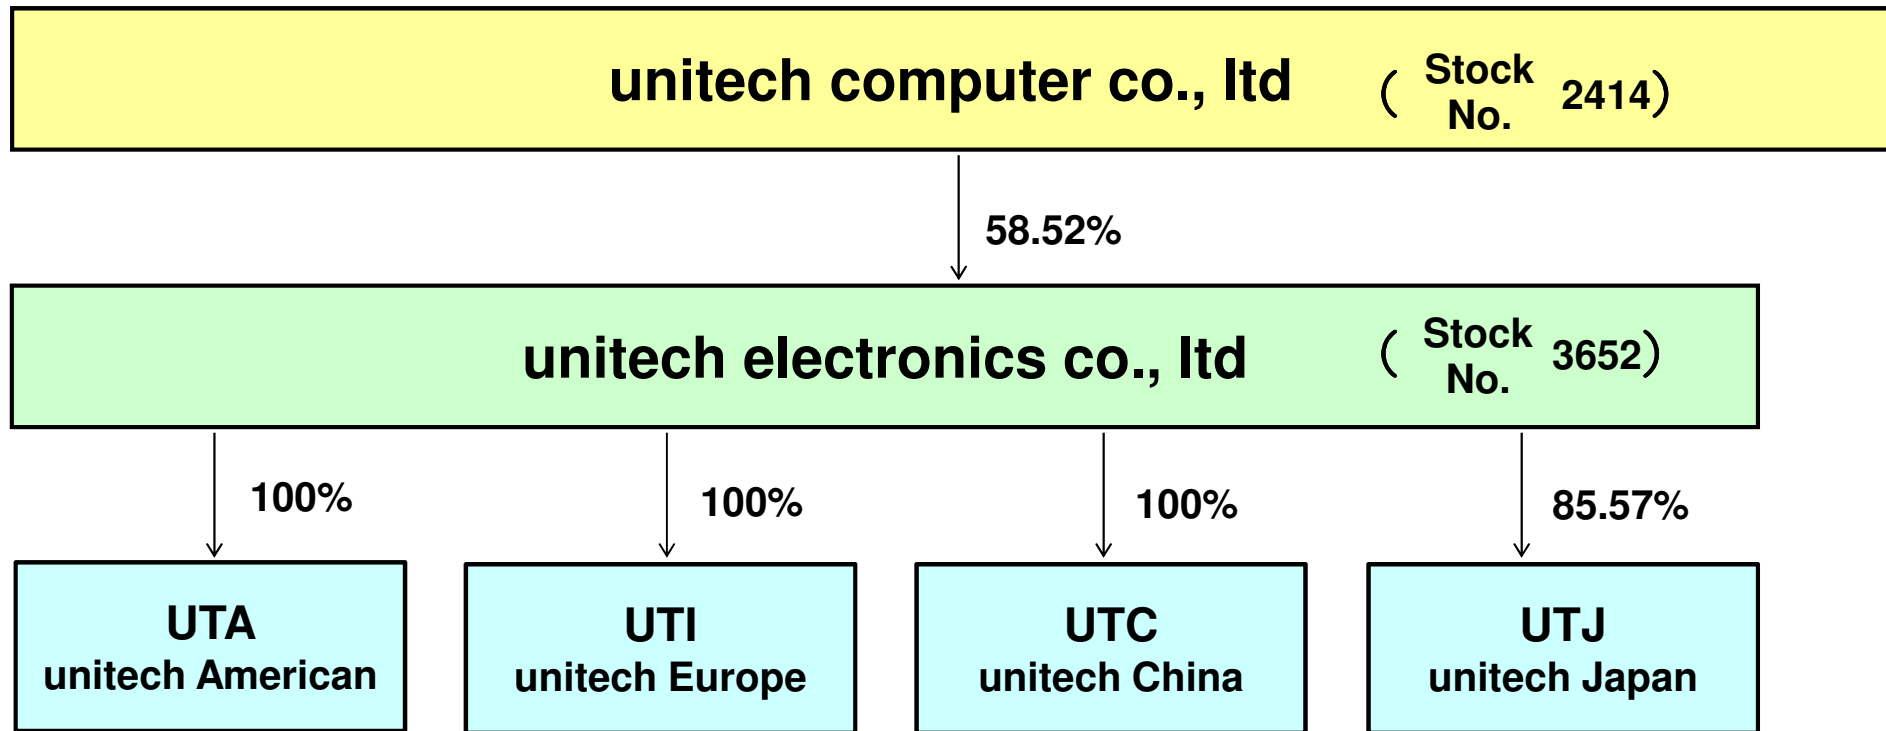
unitech computer co., ltd （Stock No. 2414）

58.52%

unitech electronics co., ltd （Stock No. 3652）

100%

100%

100%

85.57%

UTA
unitech American

UTI
unitech Europe

UTC
unitech China

UTJ
unitech Japan